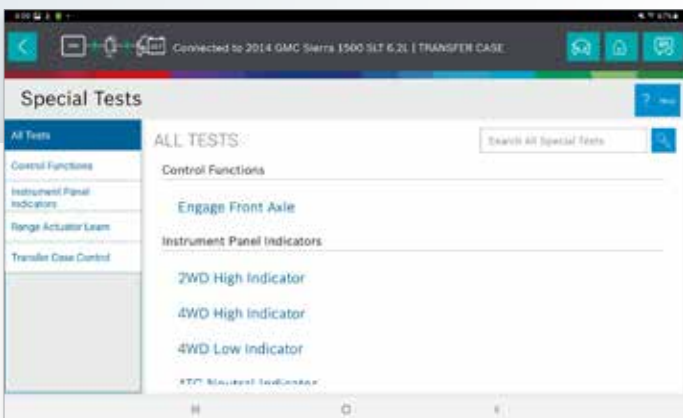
Connected to 2014 GMC Sierra 1500 SLT 6.2L | TRANSFER CASE

Special Tests

? Help

All Tests

Control Functions

Instrument Panel Indicators

Range Actuator Learn

Transfer Case Control

ALL TESTS

Search All Special Tests

Control Functions

Engage Front Axle

Instrument Panel Indicators

2WD High Indicator

4WD High Indicator

4WD Low Indicator

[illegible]